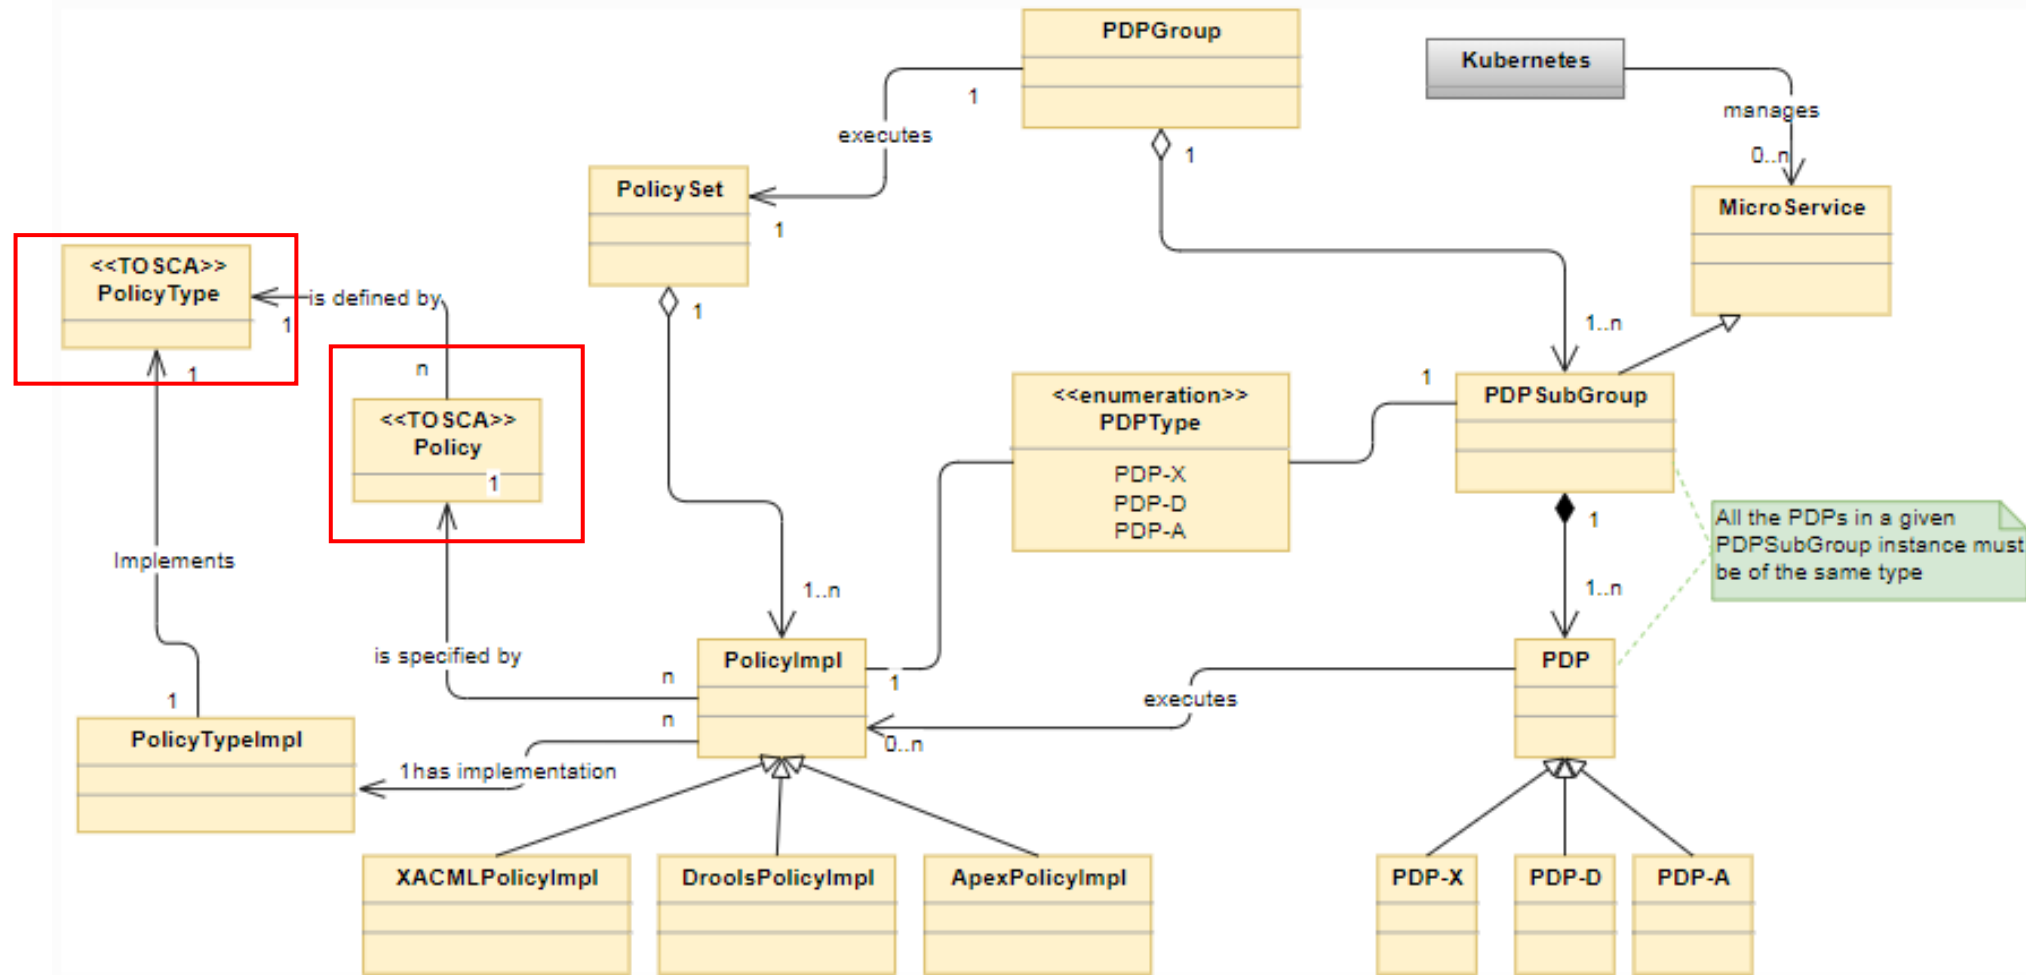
PDPGroup

Kubernetes

manages

0..n

MicroService

executes

1

1

PolicySet

1

<<TOSCA>>
PolicyType

is defined by

1

1

n

<<TOSCA>>
Policy

1

1

1..n

1

<<enumeration>>
PDPType

PDP-X
PDP-D
PDP-A

PDPSubGroup

1..n

1

1

All the PDPs in a given PDPSubGroup instance must be of the same type

1..n

Implements

1..n

is specified by

PolicyImpl

n

1

PDP

executes

n

0..n

1

PolicyTypeImpl

1 has implementation

XACMLPolicyImpl

DroolsPolicyImpl

ApexPolicyImpl

PDP-X

PDP-D

PDP-A